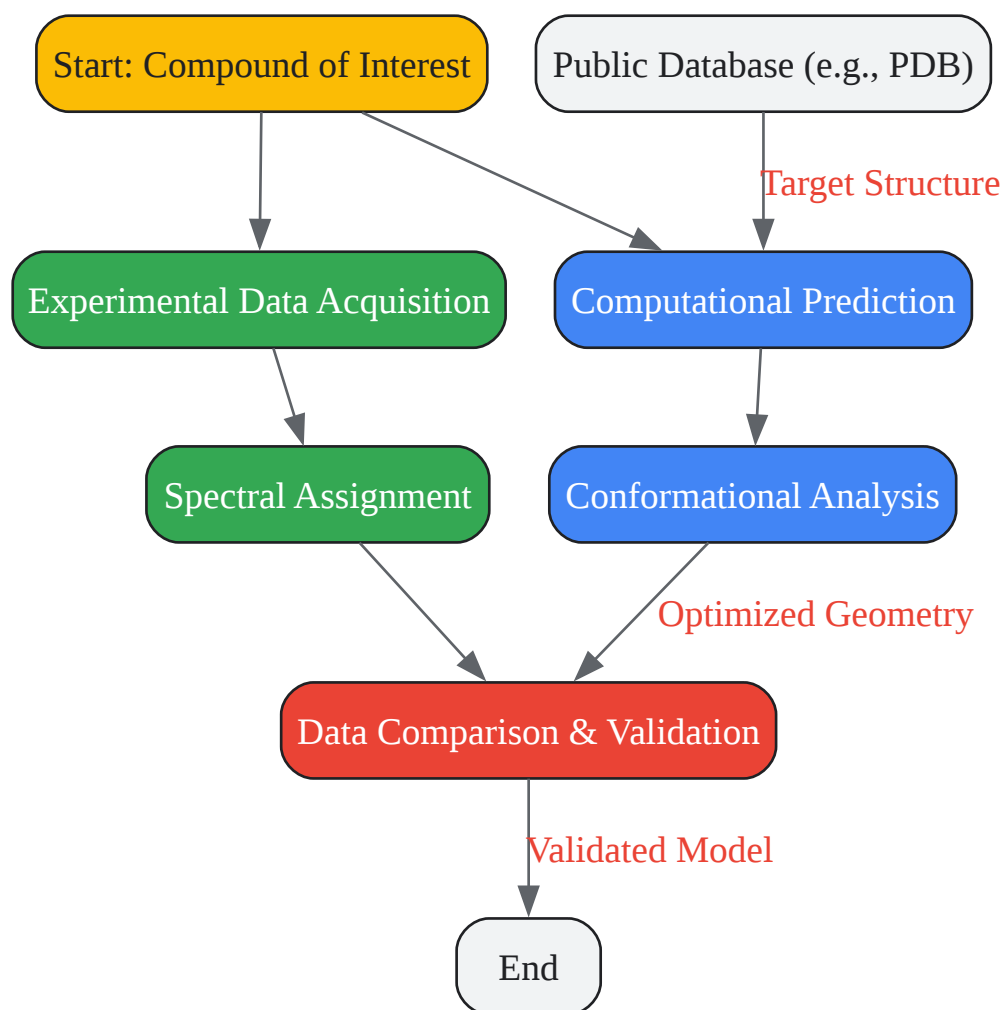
Start: Compound of Interest

Public Database (e.g., PDB)

Target Structure

Experimental Data Acquisition

Computational Prediction

Spectral Assignment

Conformational Analysis

Optimized Geometry

Data Comparison & Validation

Validated Model

End